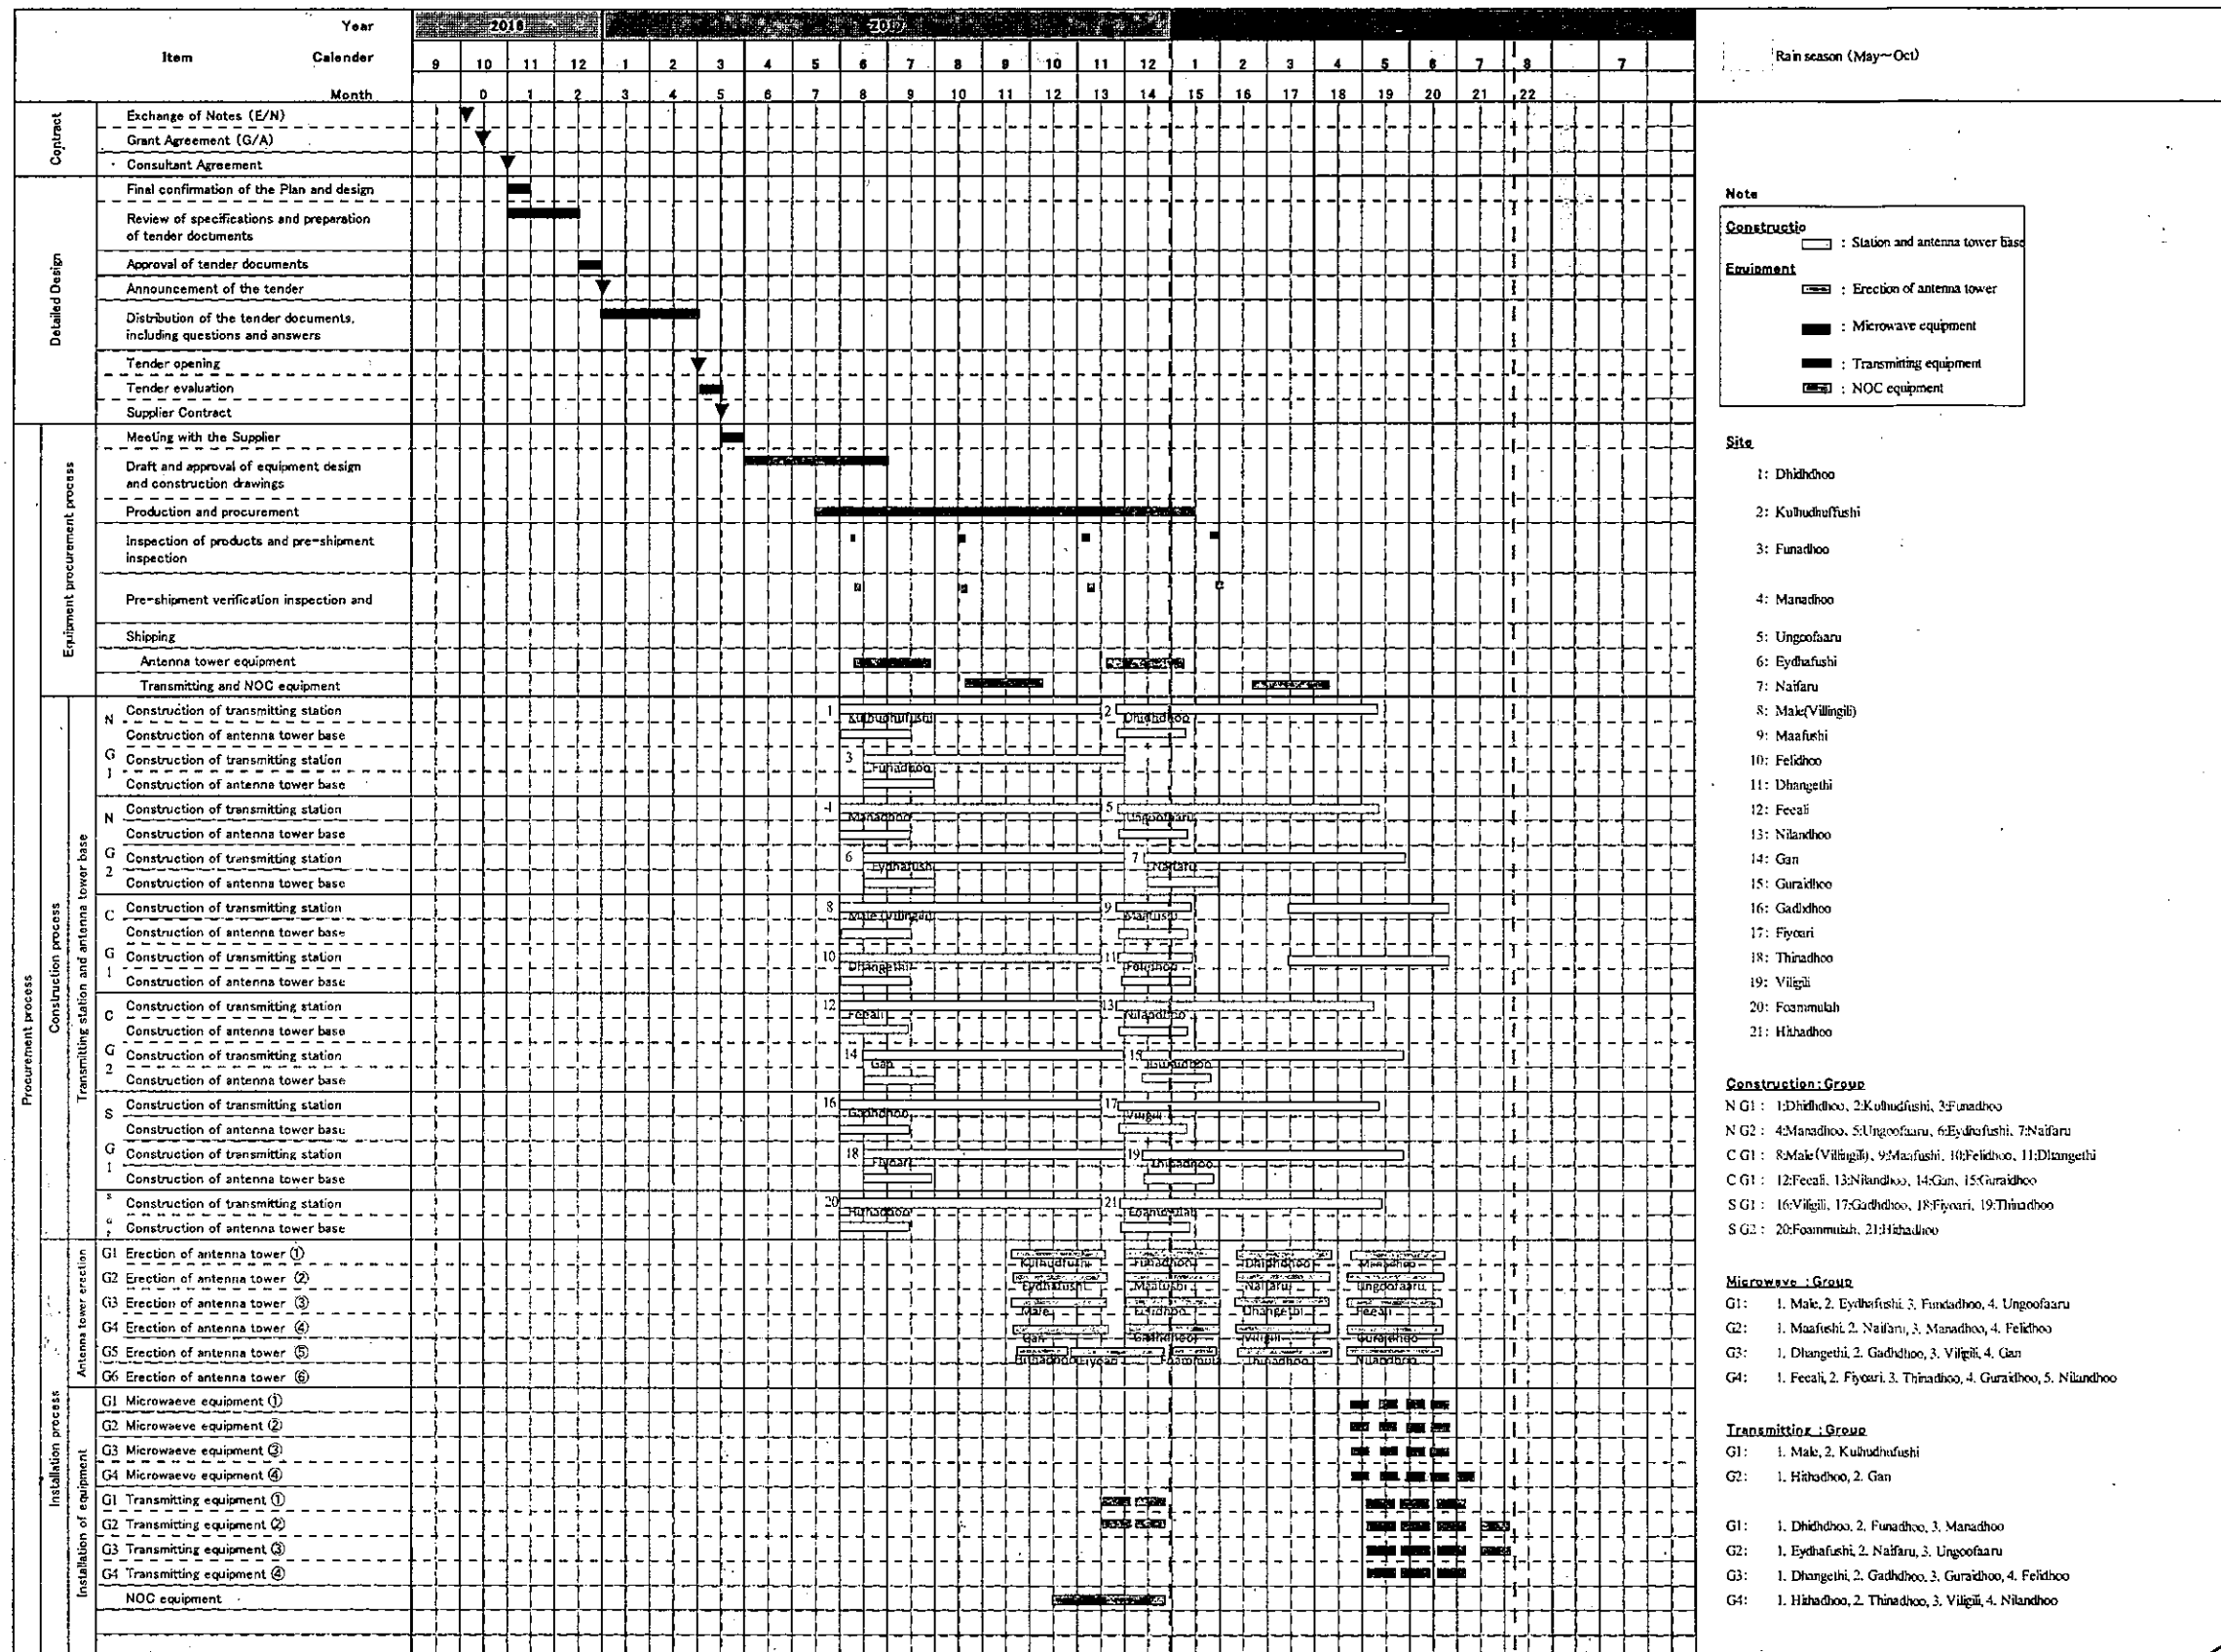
| Item | Year / Calender Month | 2016 | | | | 2017 | | | | | | | | | | | | | | | | | | | | |
|---|---|---|---|---|---|---|---|---|---|---|---|---|---|---|---|---|---|---|---|---|---|---|---|---|---|---|
| | Calender | 9 | 10 | 11 | 12 | 1 | 2 | 3 | 4 | 5 | 6 | 7 | 8 | 9 | 10 | 11 | 12 | 1 | 2 | 3 | 4 | 5 | 6 | 7 | 8 | 7 |
| | Month | | 0 | 1 | 2 | 3 | 4 | 5 | 6 | 7 | 8 | 9 | 10 | 11 | 12 | 13 | 14 | 15 | 16 | 17 | 18 | 19 | 20 | 21 | 22 | |

Rain season (May~Oct)

Contract
Exchange of Notes (E/N)
Grant Agreement (G/A)
Consultant Agreement

Detailed Design
Final confirmation of the Plan and design
Review of specifications and preparation of tender documents
Approval of tender documents
Announcement of the tender
Distribution of the tender documents, including questions and answers
Tender opening
Tender evaluation
Supplier Contract

Procurement process
Equipment procurement process
Meeting with the Supplier
Draft and approval of equipment design and construction drawings
Production and procurement
Inspection of products and pre-shipment inspection
Pre-shipment verification inspection and
Shipping
Antenna tower equipment
Transmitting and NOC equipment

Construction process
Transmitting station and antenna tower base
N G 1
Construction of transmitting station
Construction of antenna tower base
Construction of transmitting station
Construction of antenna tower base
N G 2
Construction of transmitting station
Construction of antenna tower base
Construction of transmitting station
Construction of antenna tower base
C G 1
Construction of transmitting station
Construction of antenna tower base
Construction of transmitting station
Construction of antenna tower base
C G 2
Construction of transmitting station
Construction of antenna tower base
Construction of transmitting station
Construction of antenna tower base
S G 1
Construction of transmitting station
Construction of antenna tower base
Construction of transmitting station
Construction of antenna tower base
S G
Construction of transmitting station
Construction of antenna tower base

1 Kulhudhuffushi 2 Dhidhdhoo 3 Funadhoo 4 Manadhoo 5 Ungoofaaru 6 Eydhafushi 7 Naifaru 8 Male(Villingili) 9 Maafushi 10 Dhangethi 11 Felidhoo 12 Feeali 13 Nilandhoo 14 Gan 15 Guraidhoo 16 Gadhdhoo 17 Viligili 18 Fiyoari 19 Thinadhoo 20 Hithadhoo 21 Foammulah

Installation process
Antenna tower erection
G1 Erection of antenna tower ①
G2 Erection of antenna tower ②
G3 Erection of antenna tower ③
G4 Erection of antenna tower ④
G5 Erection of antenna tower ⑤
G6 Erection of antenna tower ⑥

Kulhudhufushi Funadhoo Dhidhdhoo Manadhoo Eydhafushi Maafushi Naifaru Ungoofaaru Male Felidhoo Dhangethi Feeali Gan Gadhdhoo Viligili Guraidhoo Hithadhoo Fiyoari Foammulah Thinadhoo Nilandhoo

Installation of equipment
G1 Microwaeve equipment ①
G2 Microwaeve equipment ②
G3 Microwaeve equipment ③
G4 Microwaevo equipment ④
G1 Transmitting equipment ①
G2 Transmitting equipment ②
G3 Transmitting equipment ③
G4 Transmitting equipment ④
NOC equipment

Note
Constructio
: Station and antenna tower base
Equipment
: Erection of antenna tower
: Microwave equipment
: Transmitting equipment
: NOC equipment

Site
1: Dhidhdhoo
2: Kulhudhuffushi
3: Funadhoo
4: Manadhoo
5: Ungoofaaru
6: Eydhafushi
7: Naifaru
8: Male(Villingili)
9: Maafushi
10: Felidhoo
11: Dhangethi
12: Feeali
13: Nilandhoo
14: Gan
15: Guraidhoo
16: Gadhdhoo
17: Fiyoari
18: Thinadhoo
19: Viligili
20: Foammulah
21: Hithadhoo

Construction : Group
N G1 : 1:Dhidhdhoo, 2:Kulhudfushi, 3:Funadhoo
N G2 : 4:Manadhoo, 5:Ungoofaaru, 6:Eydhafushi, 7:Naifaru
C G1 : 8:Male(Villingili), 9:Maafushi, 10:Felidhoo, 11:Dhangethi
C G1 : 12:Feeali, 13:Nilandhoo, 14:Gan, 15:Guraidhoo
S G1 : 16:Viligili, 17:Gadhdhoo, 18:Fiyoari, 19:Thinadhoo
S G2 : 20:Foammulah, 21:Hithadhoo

Microwave : Group
G1: 1. Male, 2. Eydhafushi, 3. Fundadhoo, 4. Ungoofaaru
G2: 1. Maafushi, 2. Naifaru, 3. Manadhoo, 4. Felidhoo
G3: 1. Dhangethi, 2. Gadhdhoo, 3. Viligili, 4. Gan
G4: 1. Feeali, 2. Fiyoari, 3. Thinadhoo, 4. Guraidhoo, 5. Nilandhoo

Transmitting : Group
G1: 1. Male, 2. Kulhudhufushi
G2: 1. Hithadhoo, 2. Gan

G1: 1. Dhidhdhoo, 2. Funadhoo, 3. Manadhoo
G2: 1. Eydhafushi, 2. Naifaru, 3. Ungoofaaru
G3: 1. Dhangethi, 2. Gadhdhoo, 3. Guraidhoo, 4. Felidhoo
G4: 1. Hithadhoo, 2. Thinadhoo, 3. Viligili, 4. Nilandhoo